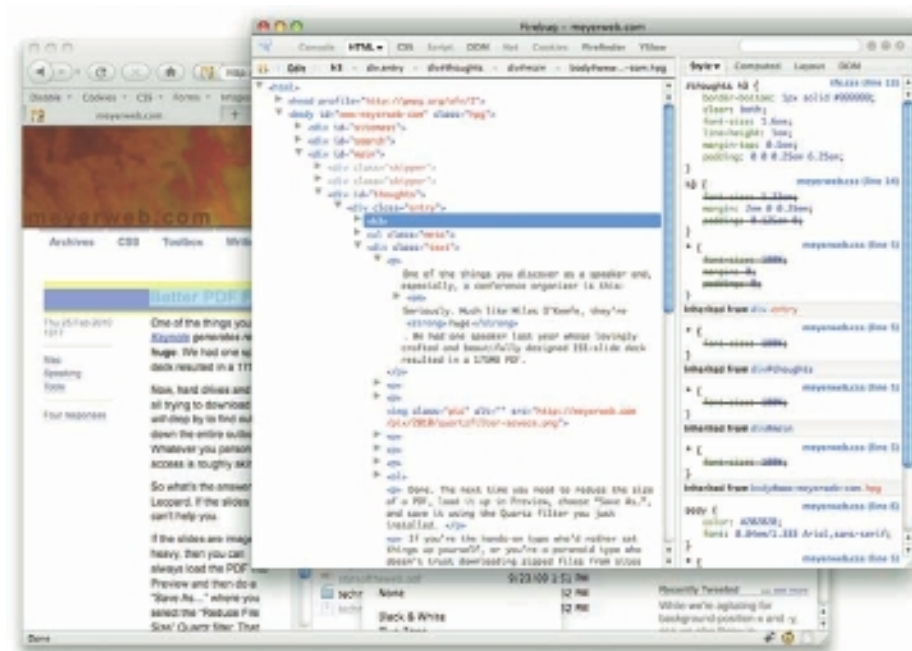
Firebug - meyerweb.com

Console HTML CSS Script DOM Net Cookies YSlow

Edit h3 div.entry div#thoughts div#main body#www-meyerweb-com.hpg

Style Computed Layout DOM

mayerweb.com

mayerweb.com

Archives CSS Toolbox

Better PDF

Thu 25 Feb 2010

One of the things you Keynote generates huge. We had one deck resulted in a 17

Now, hard drives and all trying to download will drop by to find out down the entire Whatever you person access is roughly

So what's the answer Leopard. If the slides can't help you.

If the slides are heavy, then you can always load the PDF Preview and then do a "Save As..." where you select the "Reduce File Size" Quartz filter. That

Four responses

<html>
<head profile="http://gmpg.org/xfn/11">
<body id="www-meyerweb-com" class="hpg">
<div id="sitemast">
<div id="search">
<div id="main">
<div class="skipper">
<div class="skipper">
<div id="thoughts">
<div class="entry">
<h3>
<ul class="meta">
<div class="text">
<p>
One of the things you discover as a speaker and, especially, a conference organizer is this:
<em>
Seriously. Much like Miles O'Keefe, they're
<strong>huge</strong>
. We had one speaker last year whose lovingly crafted and beautifully designed 151-slide deck resulted in a 175MB PDF.
<p>
<p>
<img class="pic" alt="" src="http://meyerweb.com/pix/2010/quartz-filter-screen.png">
<p>
<p>
<p>
<ol>
<p> Done. The next time you need to reduce the size of a PDF, load it up in Preview, choose "Save As", and save it using the Quartz filter you just installed. </p>
<p> If you're the hands-on type who'd rather set things up yourself, or you're a paranoid type who doesn't trust downloading zipped files from sites

#thoughts h3 {
border-bottom: 1px solid #000000;
clear: both;
font-size: 1.6em;
line-height: 1em;
margin-top: 0.5em;
padding: 0 0 0.25em 0.25em;
}

h3 {
font-size: 1.33em;
margin: 2em 0 0.25em;
padding: 0.125em 0;
}

* {
font-size: 100%;
margin: 0;
padding: 0;
}

Inherited from div.entry
* {
font-size: 100%;
}
Inherited from div#thoughts
* {
font-size: 100%;
}
Inherited from div#main
* {
font-size: 100%;
}
Inherited from body#www-meyerweb-com.hpg
body {
color: #202020;
font: 0.80em/1.333 Arial,sans-serif;
}

meyerweb.css (line 14)
meyerweb.css (line 1)

None
Black & White
Recently Tweeted
While we're agitating for background-position-x and -y

Done